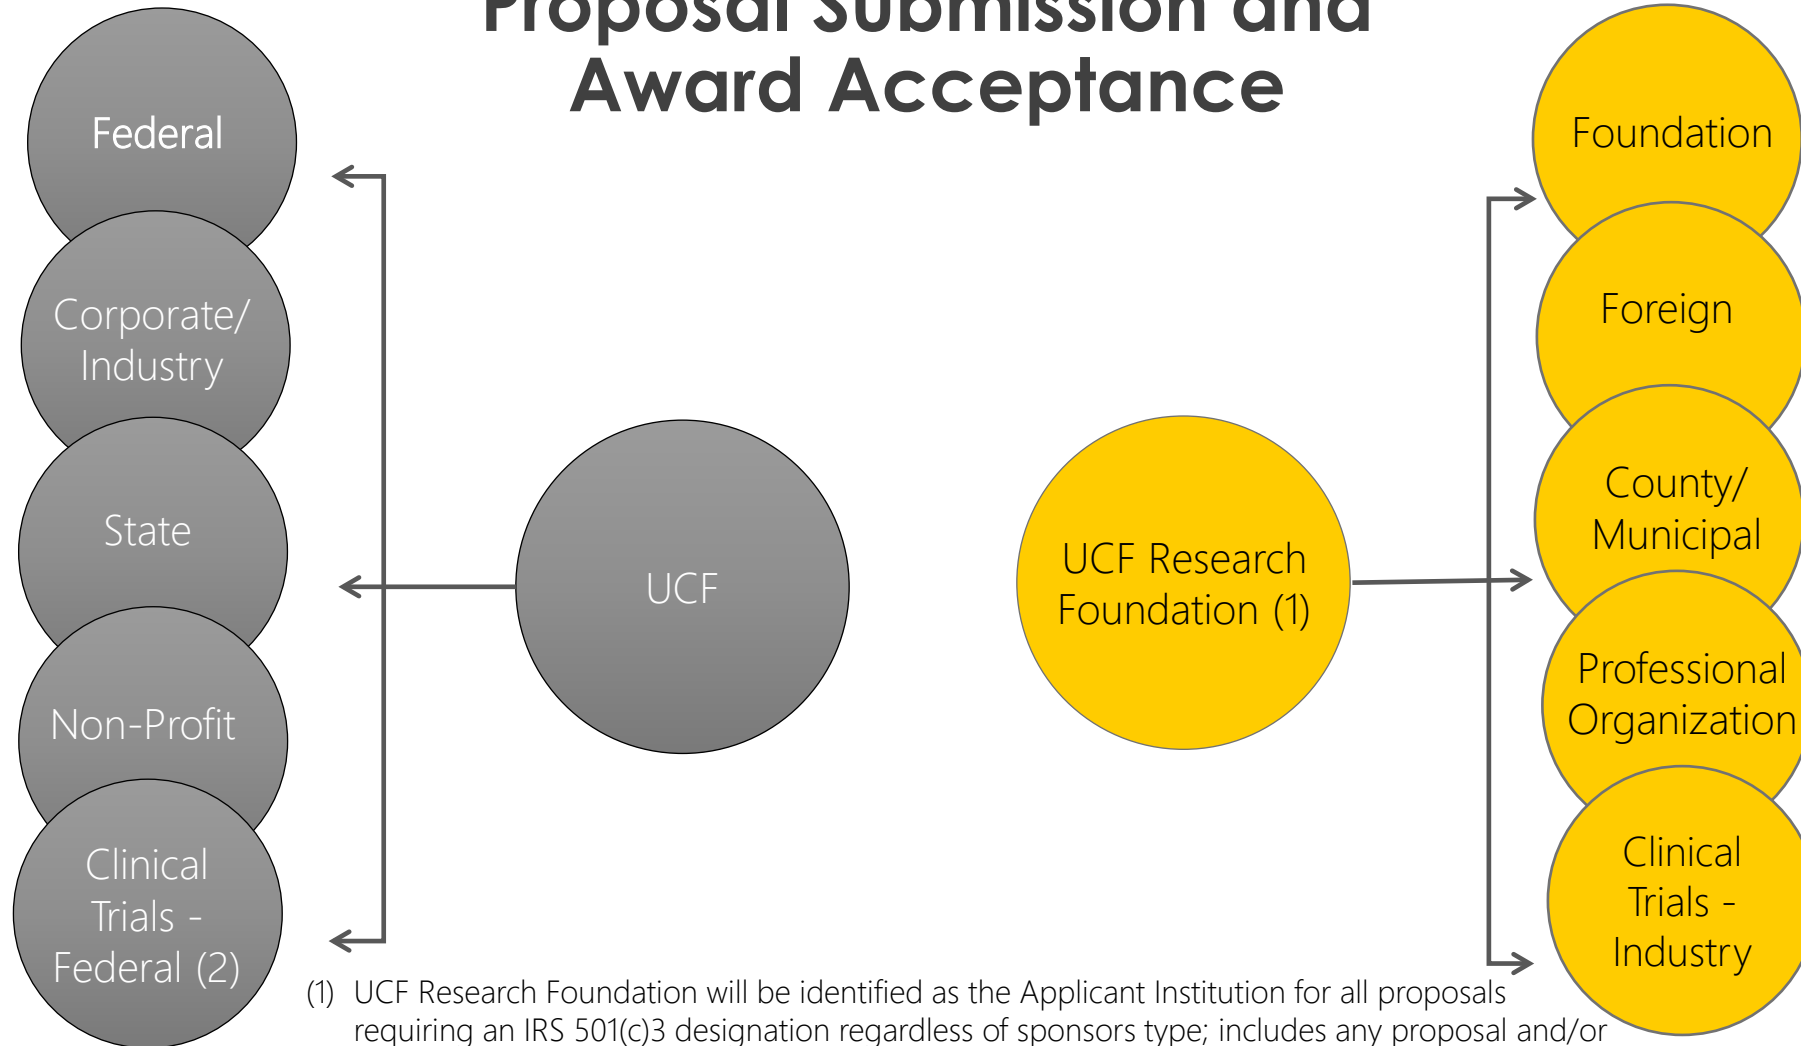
Proposal Submission and Award Acceptance

Federal

Corporate/ Industry

State

Non-Profit

Clinical Trials - Federal (2)

UCF

UCF Research Foundation (1)

Foundation

Foreign

County/ Municipal

Professional Organization

Clinical Trials - Industry

(1) UCF Research Foundation will be identified as the Applicant Institution for all proposals requiring an IRS 501(c)3 designation regardless of sponsors type; includes any proposal and/or